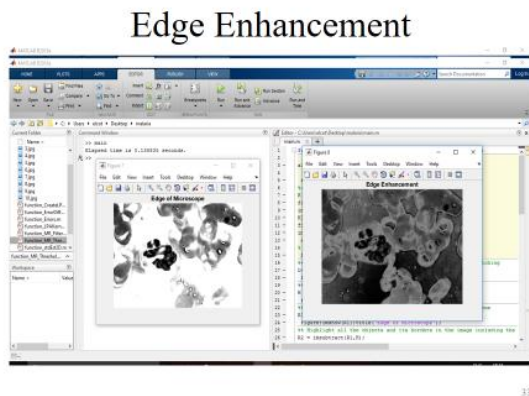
Edge Enhancement

HOME PLOTS APPS EDITOR PUBLISH VIEW

Search Documentation

Current Folder

Command Window

>> main
Elapsed time is 0.138835 seconds.
>>

Figure 1

File Edit View Insert Tools Desktop Window Help

Edge of Microscope

Figure 2

File Edit View Insert Tools Desktop Window Help

Edge Enhancement

Workspace

Name

Value

B2 = imsubtract(B1,B);

33